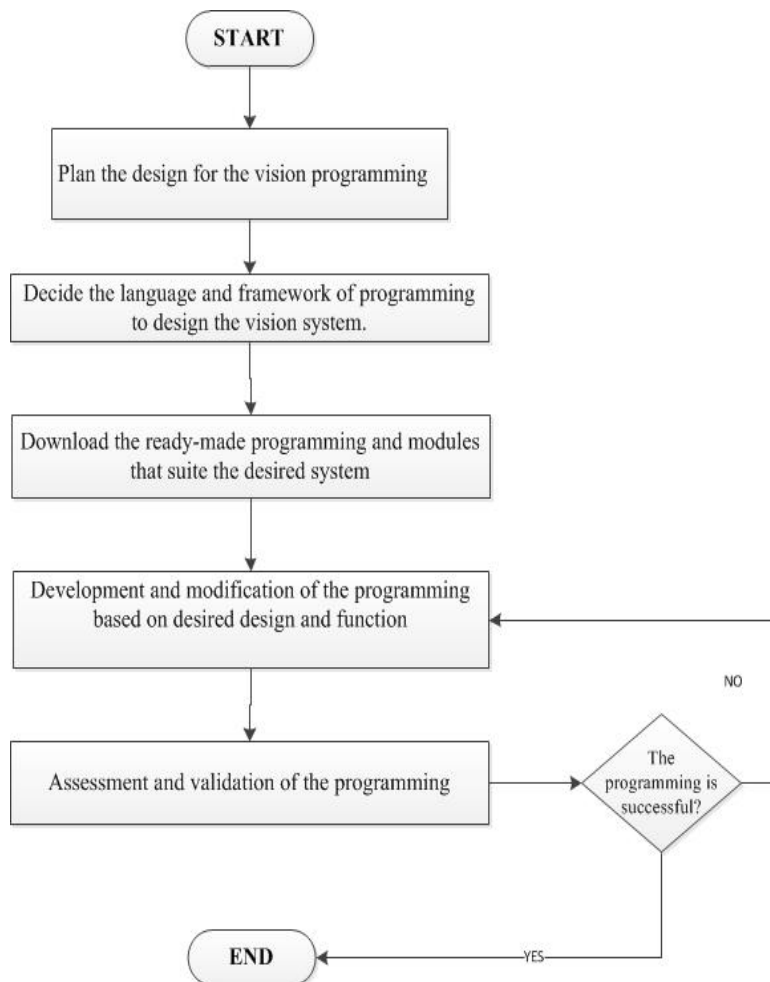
START

Plan the design for the vision programming

Decide the language and framework of programming to design the vision system.

Download the ready-made programming and modules that suite the desired system

Development and modification of the programming based on desired design and function

NO

Assessment and validation of the programming

The programming is successful?

END

YES